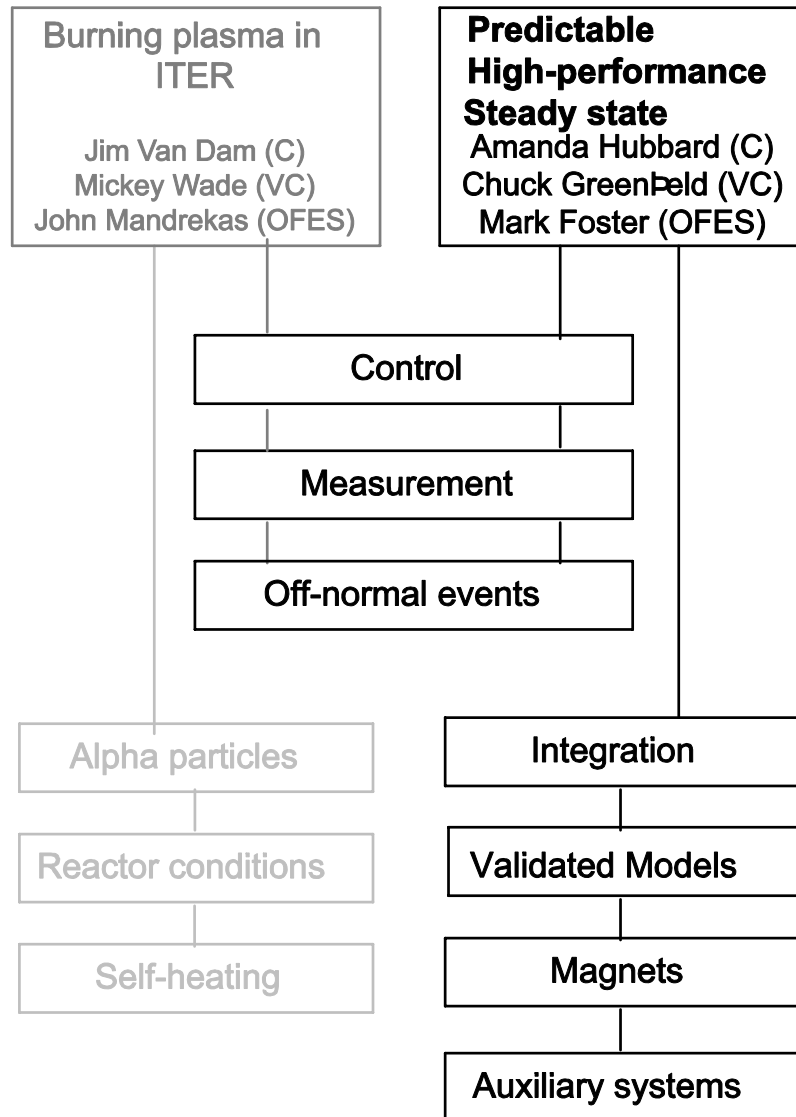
Burning plasma in ITER

Jim Van Dam (C)
Mickey Wade (VC)
John Mandrekas (OFES)

Predictable
High-performance
Steady state
Amanda Hubbard (C)
Chuck GreenÞeld (VC)
Mark Foster (OFES)

Control

Measurement

Off-normal events

Alpha particles

Reactor conditions

Self-heating

Integration

Validated Models

Magnets

Auxiliary systems